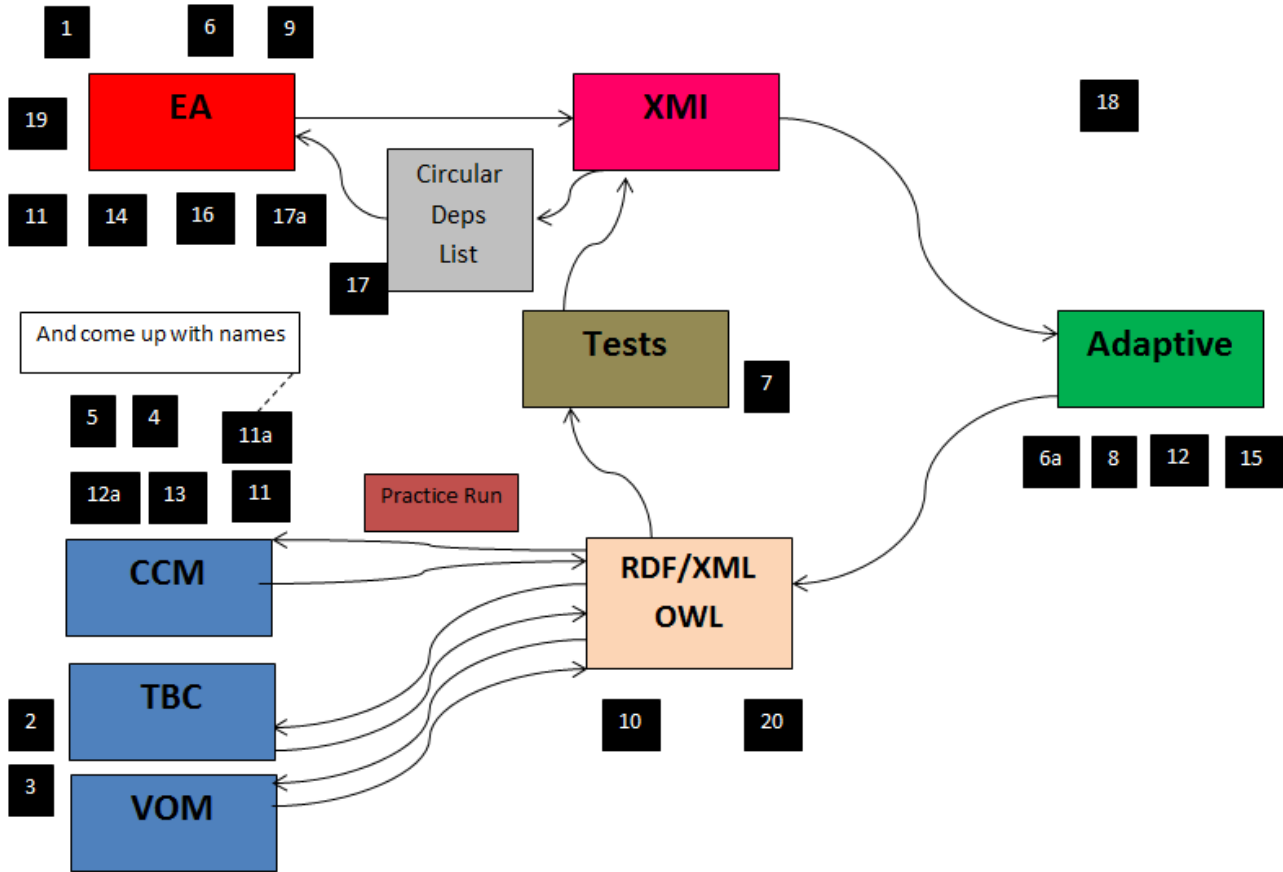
1

6

9

EA

XMI

18

19

Circular Deps List

11

14

16

17a

17

And come up with names

Tests

Adaptive

7

5

4

11a

6a

8

12

15

12a

13

11

Practice Run

CCM

RDF/XML OWL

TBC

2

10

20

3

VOM